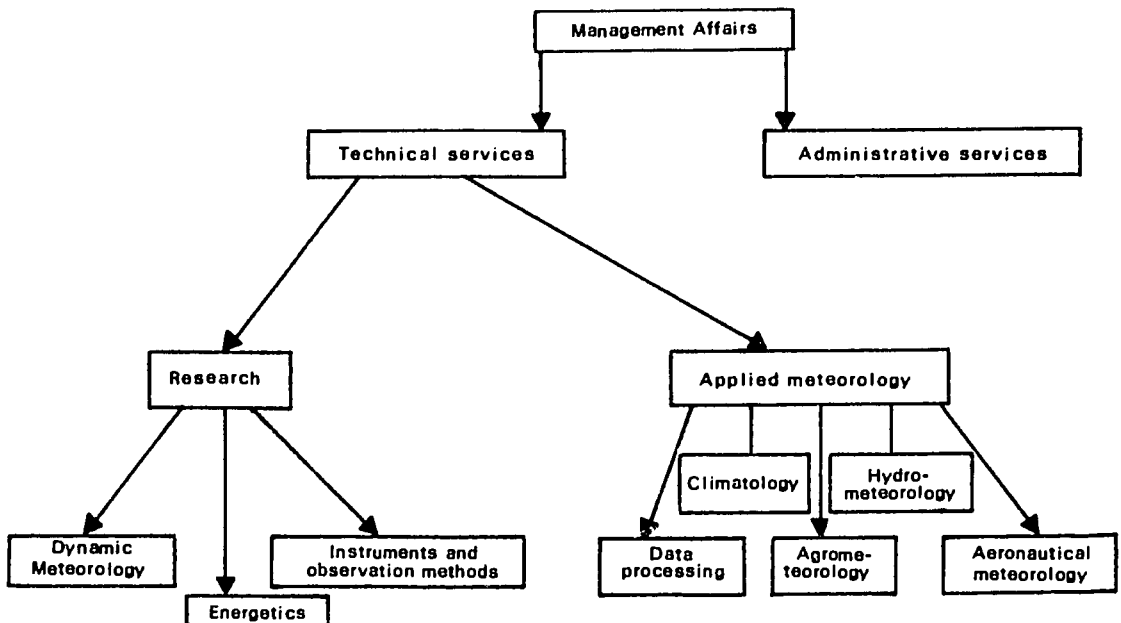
Management Affairs

Technical services

Administrative services

Research

Applied meteorology

Dynamic Meteorology

Energetics

Instruments and observation methods

Climatology

Hydrometeorology

Data processing

Agrometeorology

Aeronautical meteorology